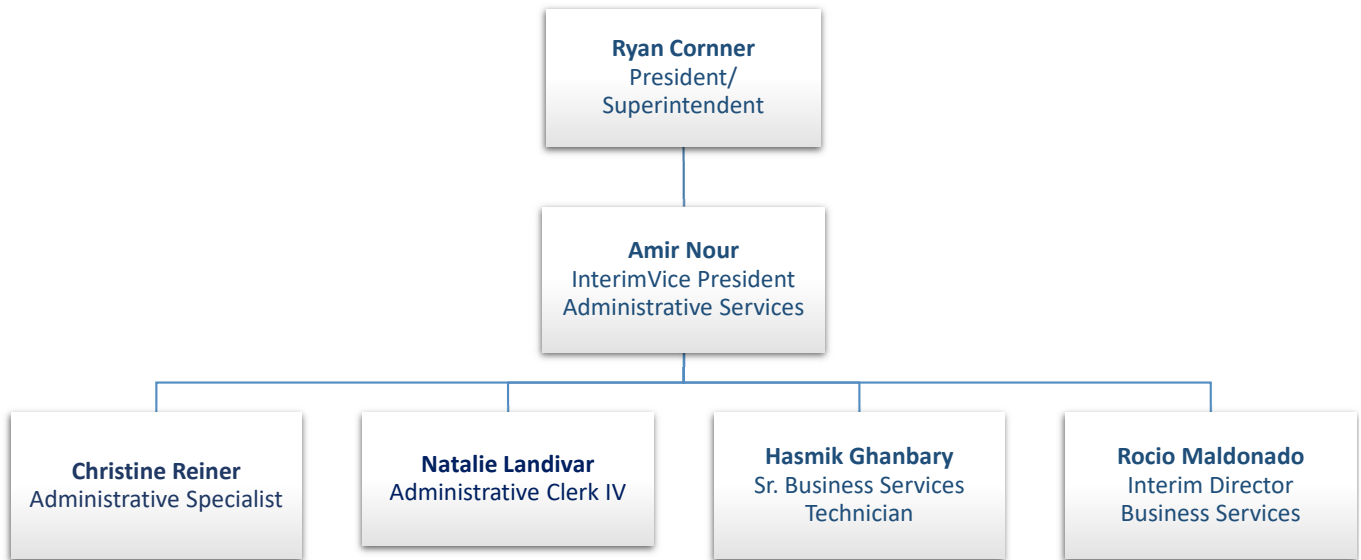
Ryan Cornner
President/
Superintendent

Amir Nour
InterimVice President
Administrative Services

Christine Reiner
Administrative Specialist

Natalie Landivar
Administrative Clerk IV

Hasmik Ghanbary
Sr. Business Services
Technician

Rocio Maldonado
Interim Director
Business Services